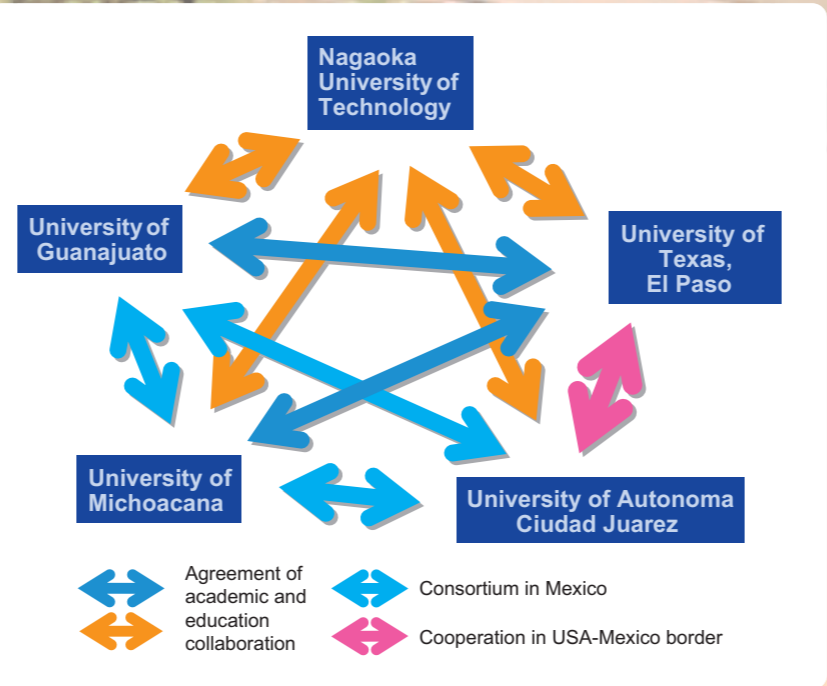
Nagaoka University of Technology

University of Guanajuato

University of Texas, El Paso

University of Michoacana

University of Autonoma Ciudad Juarez

Agreement of academic and education collaboration

Consortium in Mexico

Cooperation in USA-Mexico border